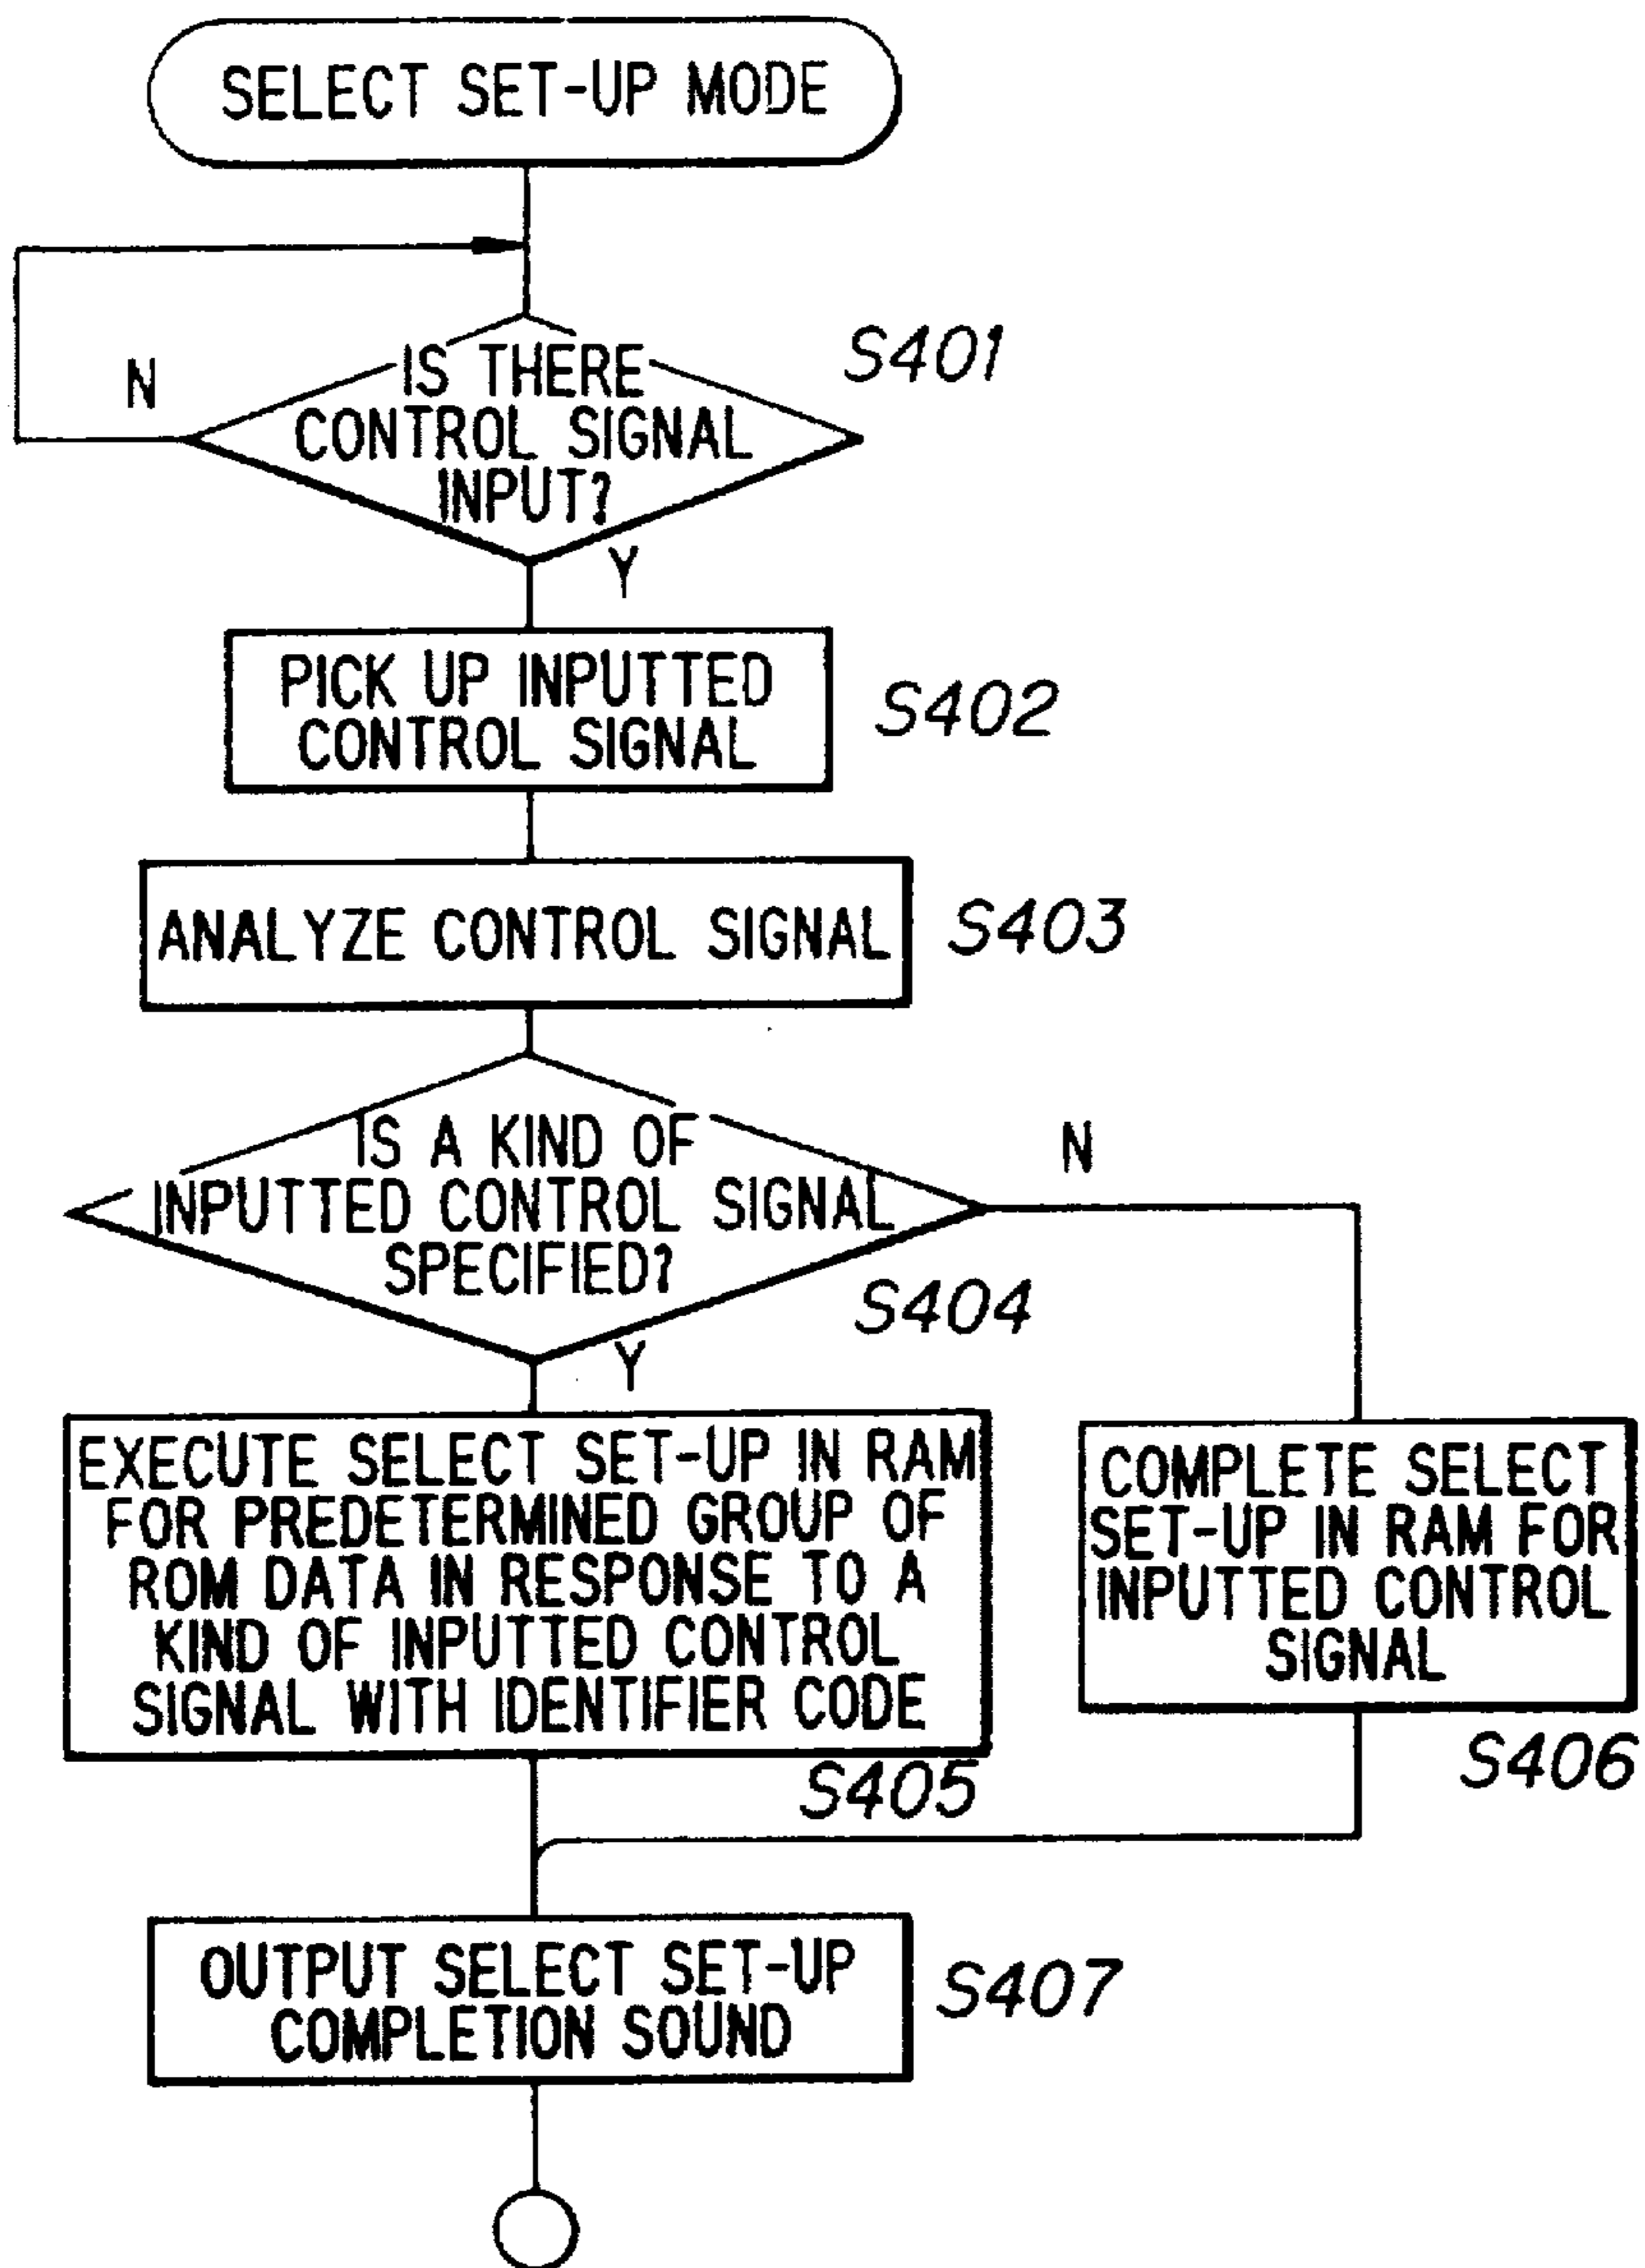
SELECT SET-UP MODE

N

IS THERE CONTROL SIGNAL INPUT?

S401

Y

PICK UP INPUTTED CONTROL SIGNAL

S402

ANALYZE CONTROL SIGNAL

S403

IS A KIND OF INPUTTED CONTROL SIGNAL SPECIFIED?

N

S404

Y

EXECUTE SELECT SET-UP IN RAM FOR PREDETERMINED GROUP OF ROM DATA IN RESPONSE TO A KIND OF INPUTTED CONTROL SIGNAL WITH IDENTIFIER CODE

S405

COMPLETE SELECT SET-UP IN RAM FOR INPUTTED CONTROL SIGNAL

S406

OUTPUT SELECT SET-UP COMPLETION SOUND

S407